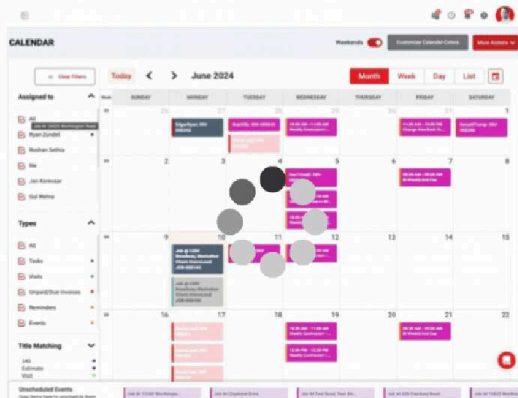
CALENDAR

Weekends

Customize Calendar Colors

More Actions

Clear Filters

Today

June 2024

Month

Week

Day

List

Assigned to

All

Ryan Zundel

Roshan Sethia

Me

Jon Komrosar

Gul Mehta

Types

All

Tasks

Visits

Unpaid/Due Invoices

Reminders

Events

Title Matching

Job

Estimate

Visit

Unscheduled Events

| Week | SUNDAY | MONDAY | TUESDAY | WEDNESDAY | THURSDAY | FRIDAY | SATURDAY |
|---|---|---|---|---|---|---|---|
| | 26 | 27 | 28 | 29 | 30 | 31 | 1 |
| | 2 | 3 | 4 | 5 | 6 | 7 | 8 |
| | 9 | 10 | 11 | 12 | 13 | 14 | 15 |
| | 16 | 17 | 18 | 19 | 20 | 21 | 22 |